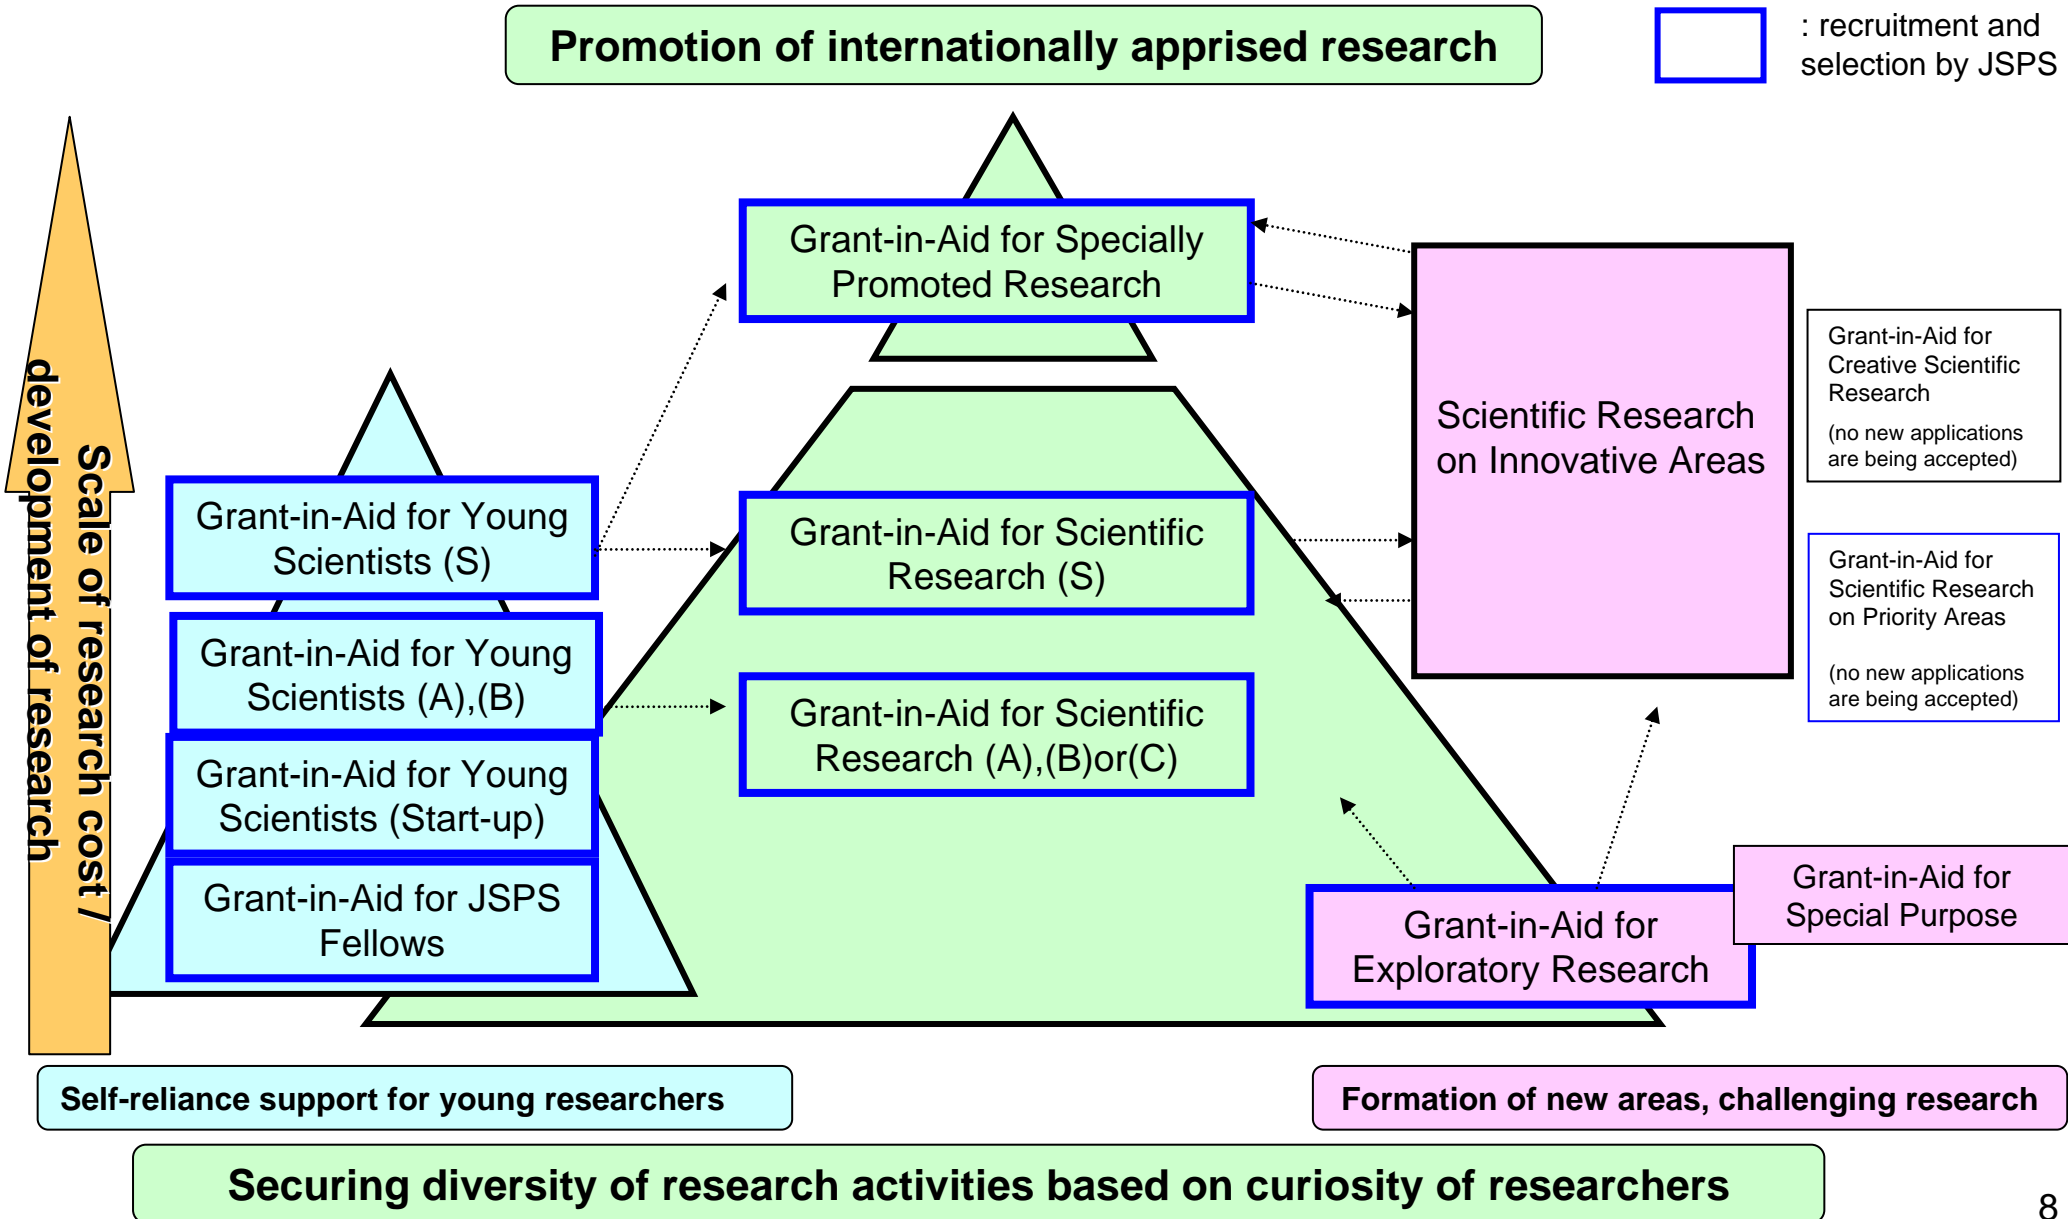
Promotion of internationally apprised research

: recruitment and selection by JSPS

Scale of research cost / development of research

Grant-in-Aid for Specially Promoted Research

Scientific Research on Innovative Areas

Grant-in-Aid for Creative Scientific Research

(no new applications are being accepted)

Grant-in-Aid for Young Scientists (S)

Grant-in-Aid for Scientific Research (S)

Grant-in-Aid for Scientific Research on Priority Areas

(no new applications are being accepted)

Grant-in-Aid for Young Scientists (A),(B)

Grant-in-Aid for Scientific Research (A),(B)or(C)

Grant-in-Aid for Young Scientists (Start-up)

Grant-in-Aid for JSPS Fellows

Grant-in-Aid for Special Purpose

Grant-in-Aid for Exploratory Research

Self-reliance support for young researchers

Formation of new areas, challenging research

Securing diversity of research activities based on curiosity of researchers

8